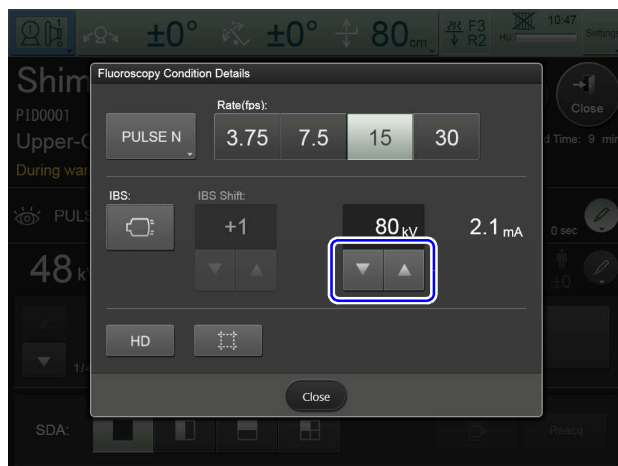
±0° ±0° 80cm F3 R2 10:47 HU Settings

Shim
PID0001
Upper-C
During war

Fluoroscopy Condition Details

Rate(fps):

PULSE N

3.75 7.5 15 30

IBS:

IBS Shift:

+1

80 kV

2.1 mA

HD

Close

Close

d Time: 9 min

PULS

0 sec

48 k

±0

1/

SDA:

Reacq